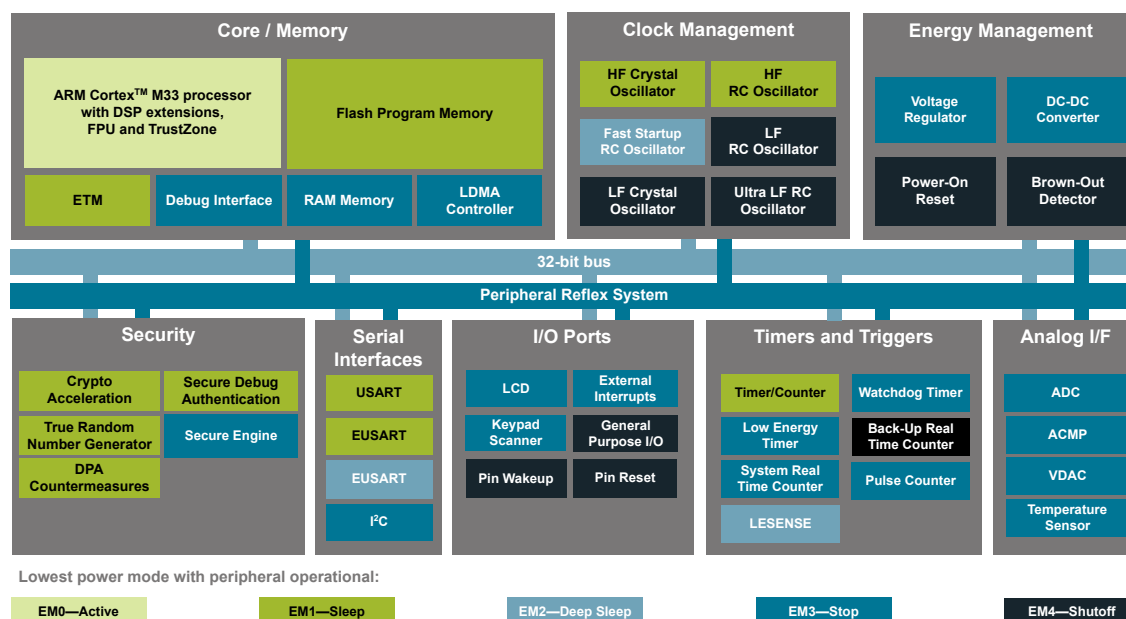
Core / Memory

ARM Cortex$^{TM}$ M33 processor with DSP extensions, FPU and TrustZone

Flash Program Memory

ETM

Debug Interface

RAM Memory

LDMA Controller

Clock Management

HF Crystal Oscillator

HF RC Oscillator

Fast Startup RC Oscillator

LF RC Oscillator

LF Crystal Oscillator

Ultra LF RC Oscillator

Energy Management

Voltage Regulator

DC-DC Converter

Power-On Reset

Brown-Out Detector

32-bit bus

Peripheral Reflex System

Security

Crypto Acceleration

Secure Debug Authentication

True Random Number Generator

Secure Engine

DPA Countermeasures

Serial Interfaces

USART

EUSART

EUSART

I$^2$C

I/O Ports

LCD

External Interrupts

Keypad Scanner

General Purpose I/O

Pin Wakeup

Pin Reset

Timers and Triggers

Timer/Counter

Watchdog Timer

Low Energy Timer

Back-Up Real Time Counter

System Real Time Counter

Pulse Counter

LESENSE

Analog I/F

ADC

ACMP

VDAC

Temperature Sensor

Lowest power mode with peripheral operational:

EM0—Active

EM1—Sleep

EM2—Deep Sleep

EM3—Stop

EM4—Shutoff